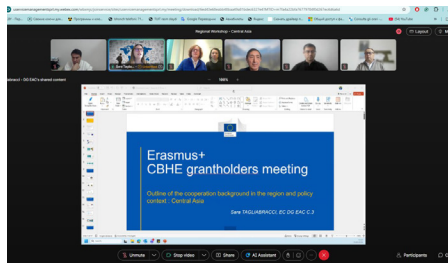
Regional Workshop – Central Asia

Layout

Sara Taglia

Erasmus+
CBHE grantholders meeting

Outline of the cooperation background in the region and policy context : Central Asia

Sara TAGLIABRACCI, EC DG EAC C.3

100%

Unmute

Stop video

Share

AI Assistant

Participants

Chat